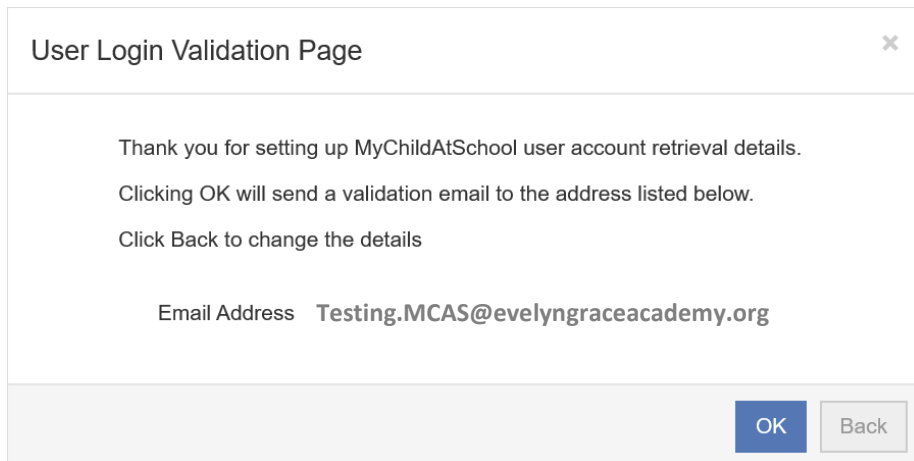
User Login Validation Page

×

Thank you for setting up MyChildAtSchool user account retrieval details.

Clicking OK will send a validation email to the address listed below.

Click Back to change the details

Email Address Testing.MCAS@evelyngraceacademy.org

OK Back